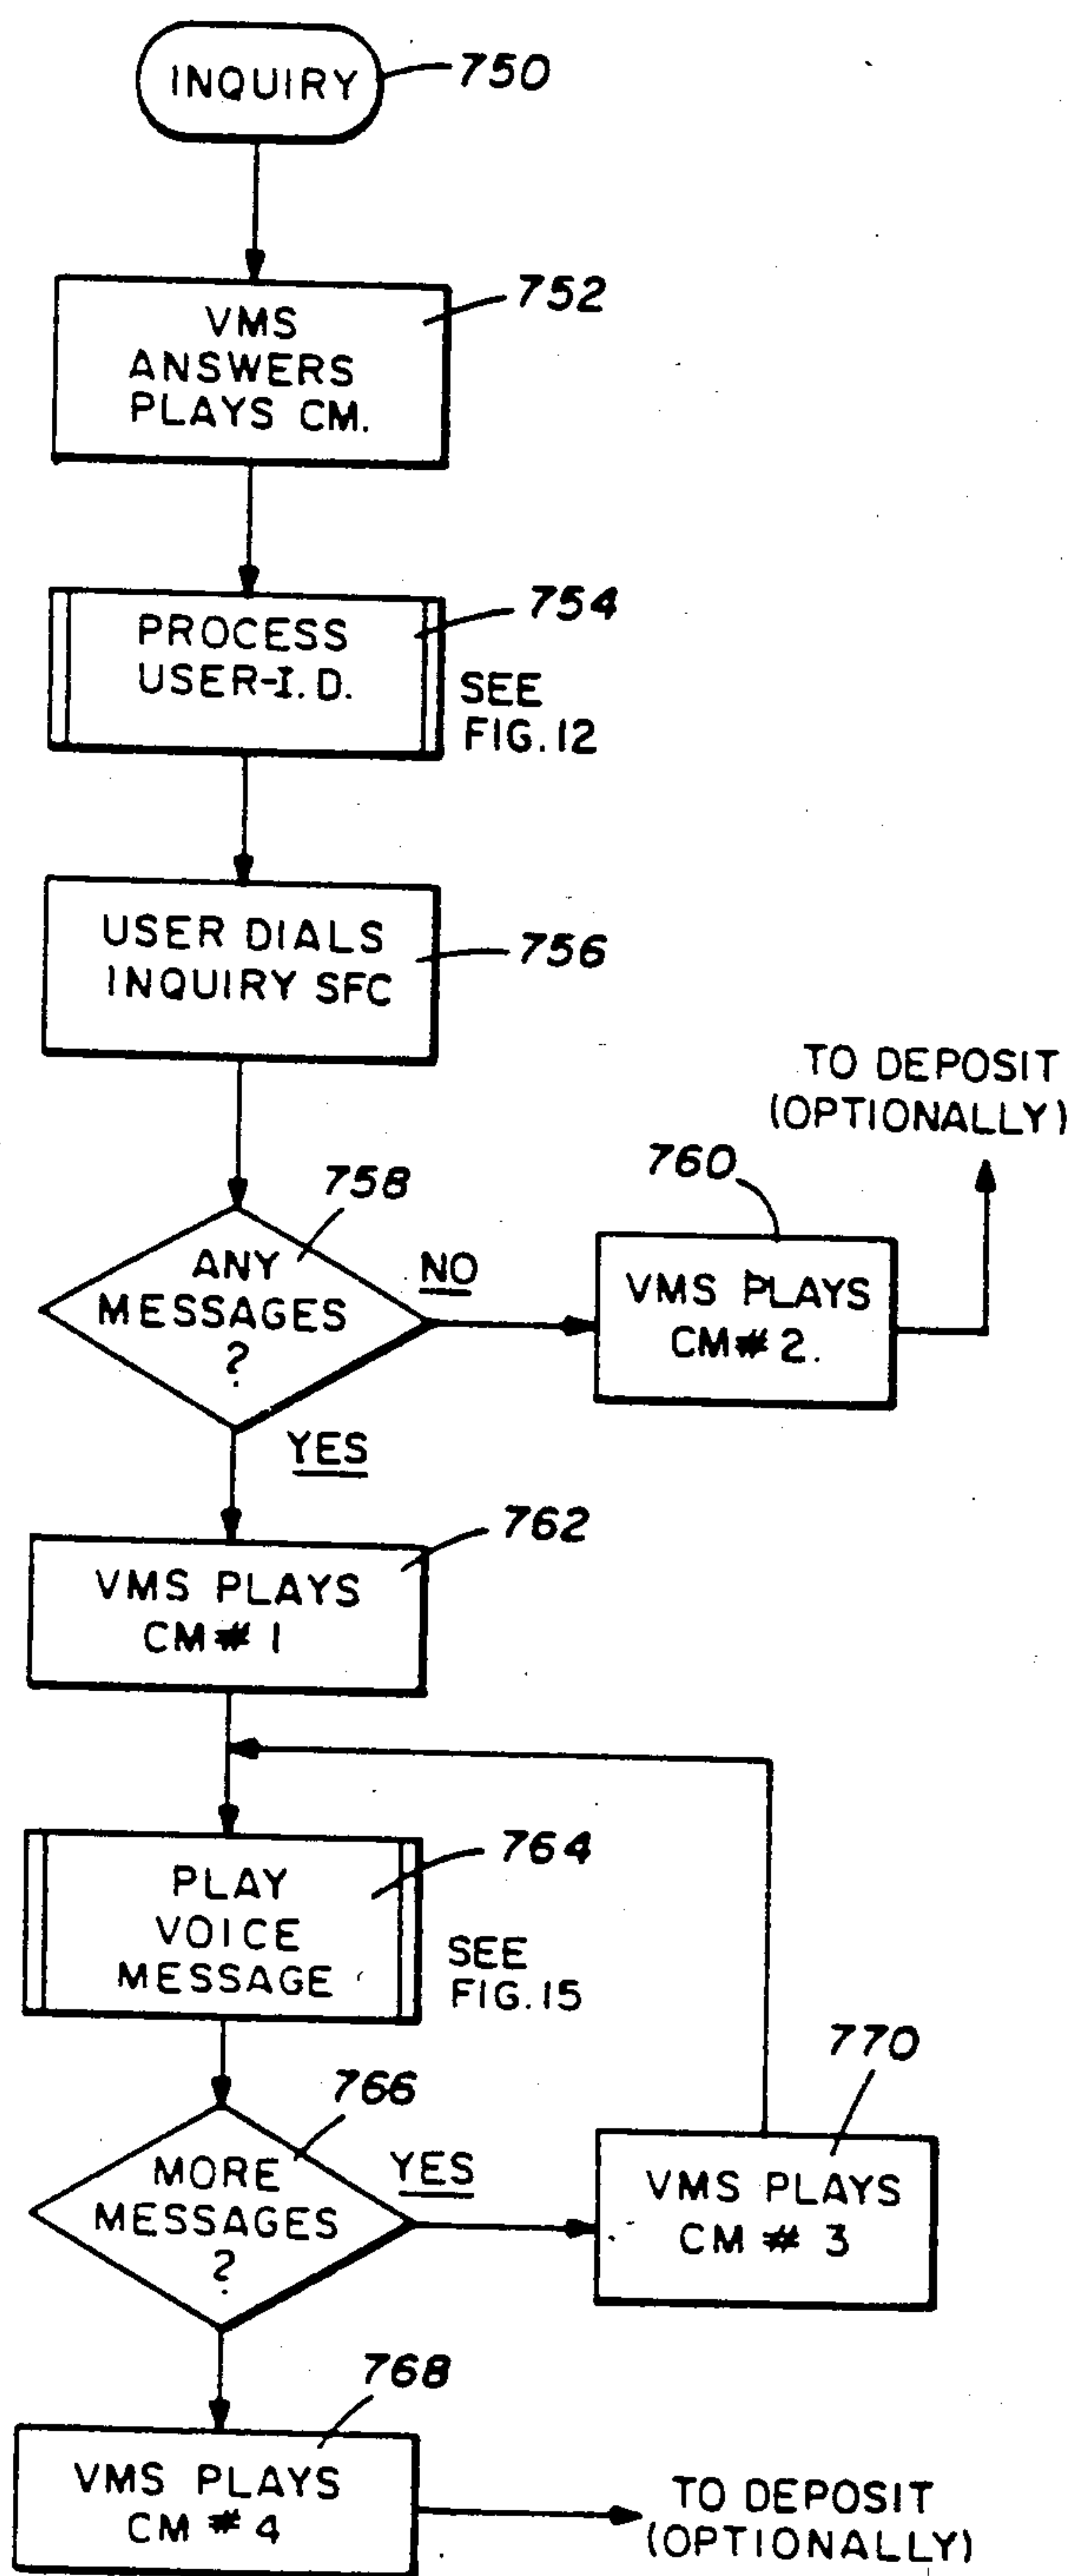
INQUIRY 750

VMS ANSWERS PLAYS CM. 752

PROCESS USER-I.D. 754

SEE FIG.12

USER DIALS INQUIRY SFC 756

TO DEPOSIT (OPTIONALLY)

760

758

ANY MESSAGES ?

NO

VMS PLAYS CM# 2.

YES

762

VMS PLAYS CM# 1

764

PLAY VOICE MESSAGE

SEE FIG.15

770

766

MORE MESSAGES ?

YES

VMS PLAYS CM # 3

768

VMS PLAYS CM # 4

TO DEPOSIT (OPTIONALLY)